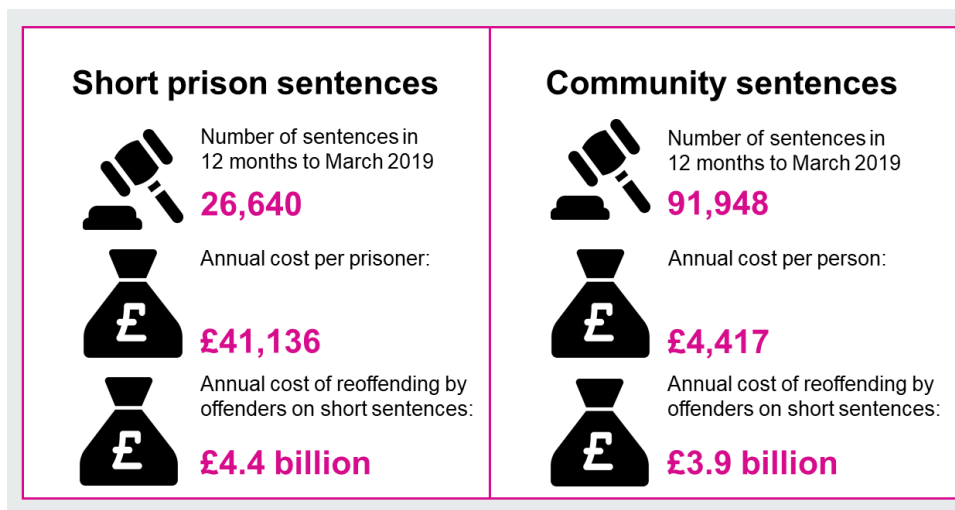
Short prison sentences

Number of sentences in 12 months to March 2019

26,640

Annual cost per prisoner:

£

£41,136

Annual cost of reoffending by offenders on short sentences:

£

£4.4 billion

Community sentences

Number of sentences in 12 months to March 2019

91,948

Annual cost per person:

£

£4,417

Annual cost of reoffending by offenders on short sentences:

£

£3.9 billion